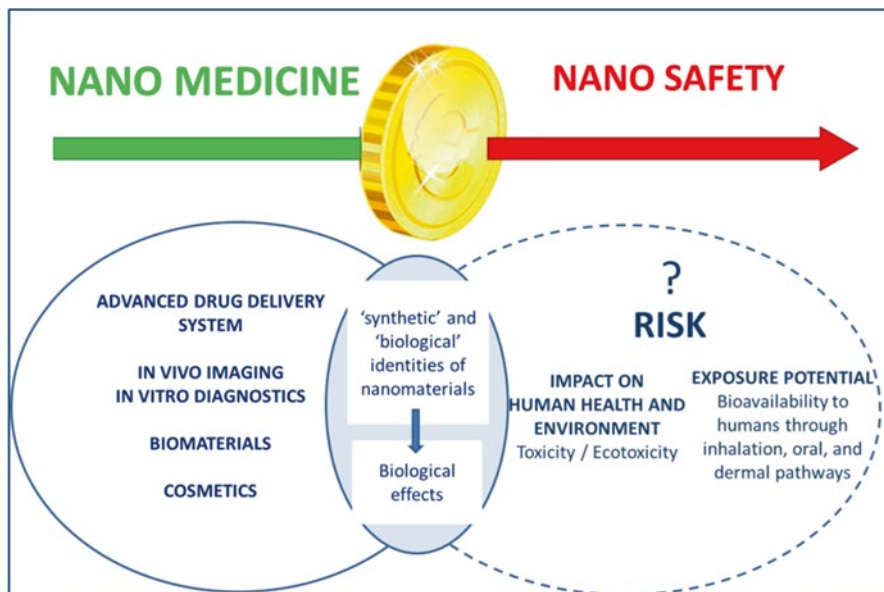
NANO MEDICINE

NANO SAFETY

ADVANCED DRUG DELIVERY SYSTEM

IN VIVO IMAGING
IN VITRO DIAGNOSTICS

BIOMATERIALS

COSMETICS

'synthetic' and 'biological' identities of nanomaterials

Biological effects

?
RISK

IMPACT ON HUMAN HEALTH AND ENVIRONMENT
Toxicity / Ecotoxicity

EXPOSURE POTENTIAL
Bioavailability to humans through inhalation, oral, and dermal pathways